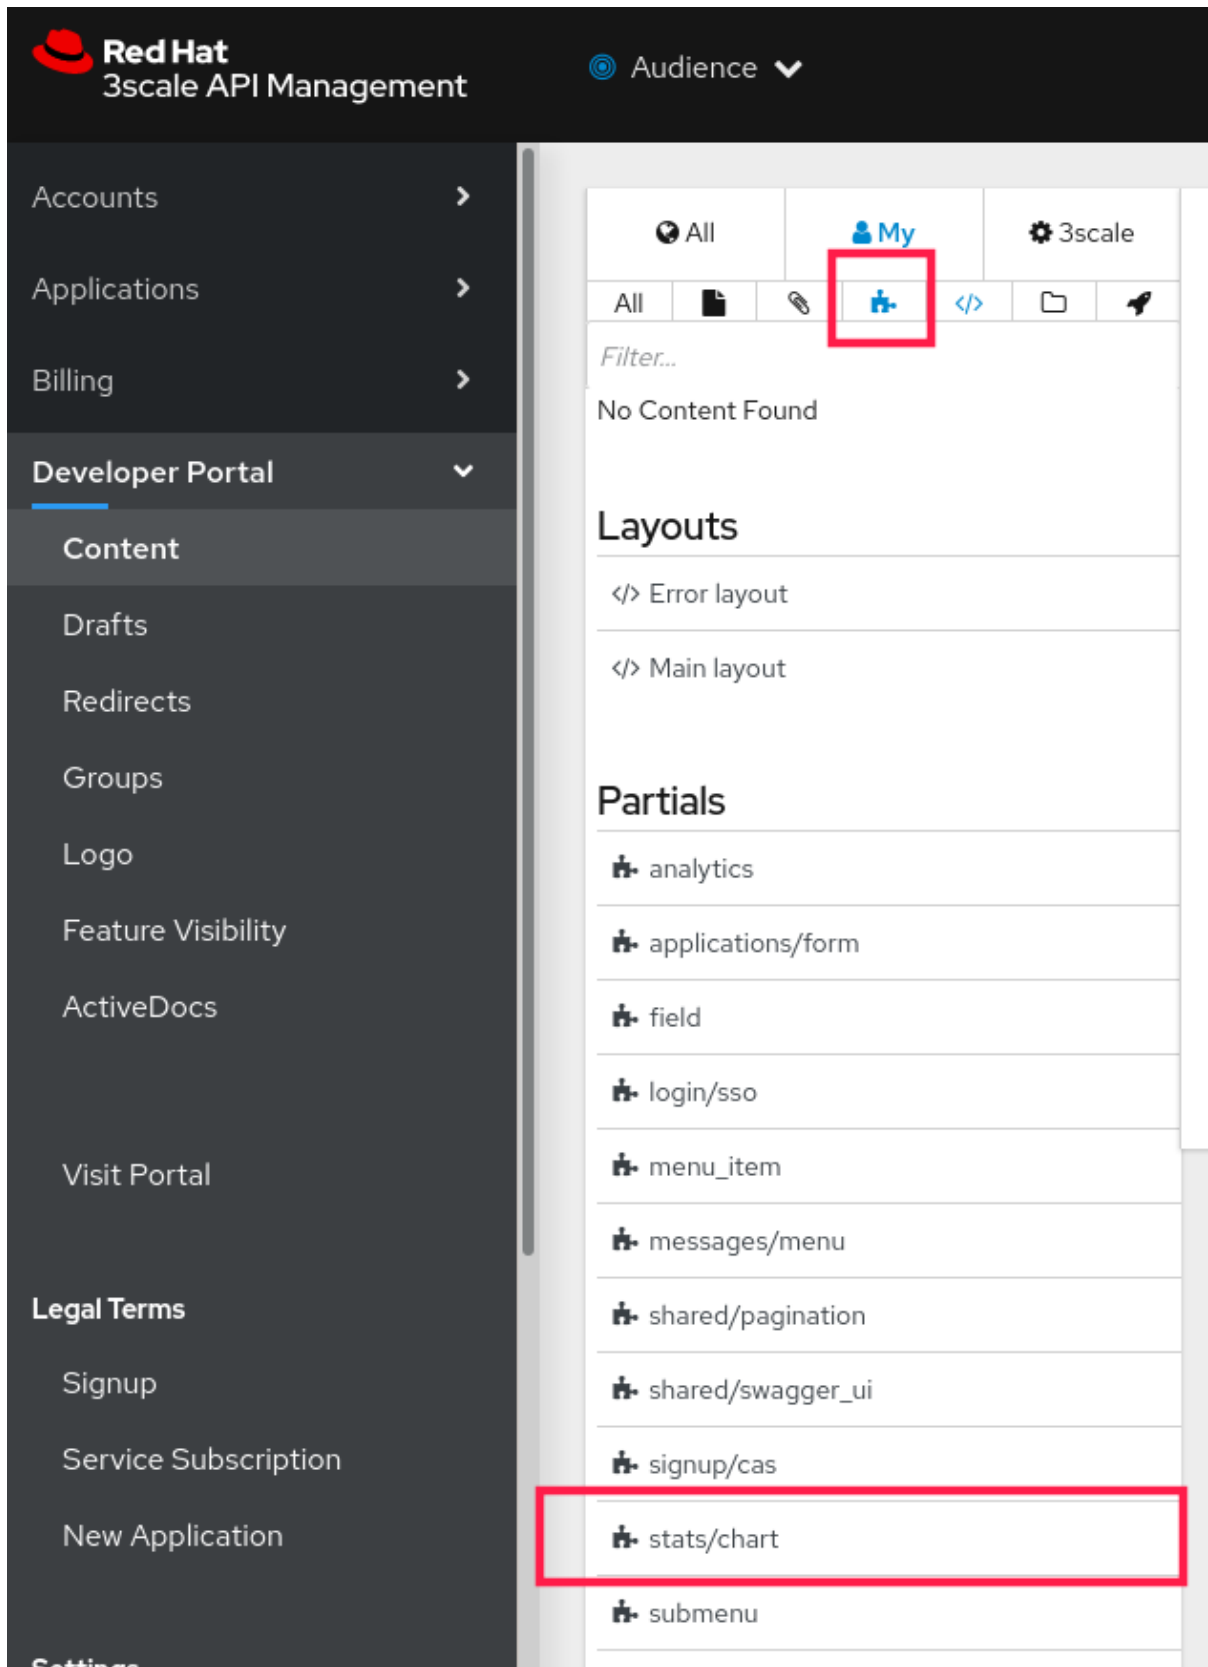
Red Hat
3scale API Management

Audience

Accounts

Applications

Billing

Developer Portal

Content

Drafts

Redirects

Groups

Logo

Feature Visibility

ActiveDocs

Visit Portal

Legal Terms

Signup

Service Subscription

New Application

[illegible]

All
My
3scale

All

</>

Filter...

No Content Found

Layouts

</> Error layout

</> Main layout

Partials

analytics

applications/form

field

login/sso

menu_item

messages/menu

shared/pagination

shared/swagger_ui

signup/cas

stats/chart

submenu